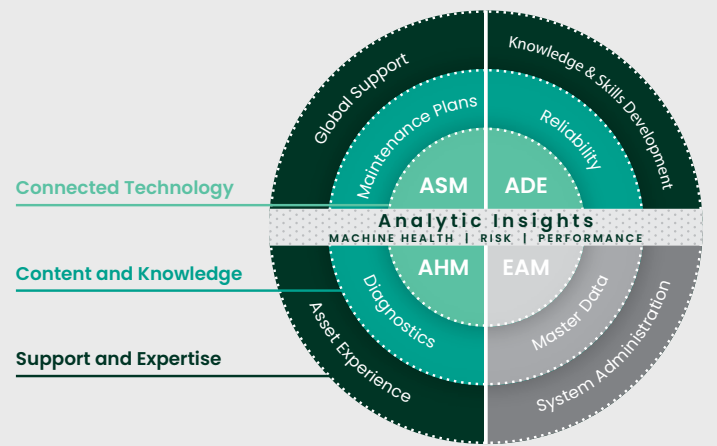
Connected Technology

Content and Knowledge

Support and Expertise

Global Support

Knowledge & Skills Development

Maintenance Plans

Reliability

ASM

ADE

Analytic Insights

MACHINE HEALTH | RISK | PERFORMANCE

AHM

EAM

Diagnostics

Master Data

Asset Experience

System Administration